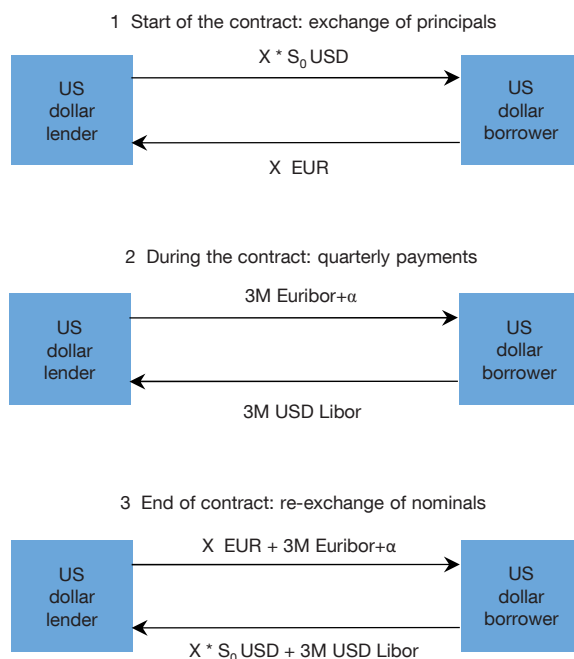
1 Start of the contract: exchange of principals

US dollar lender

$X * S_0$ USD

X EUR

US dollar borrower

2 During the contract: quarterly payments

US dollar lender

3M Euribor+$\alpha$

3M USD Libor

US dollar borrower

3 End of contract: re-exchange of nominals

US dollar lender

X EUR + 3M Euribor+$\alpha$

$X * S_0$ USD + 3M USD Libor

US dollar borrower